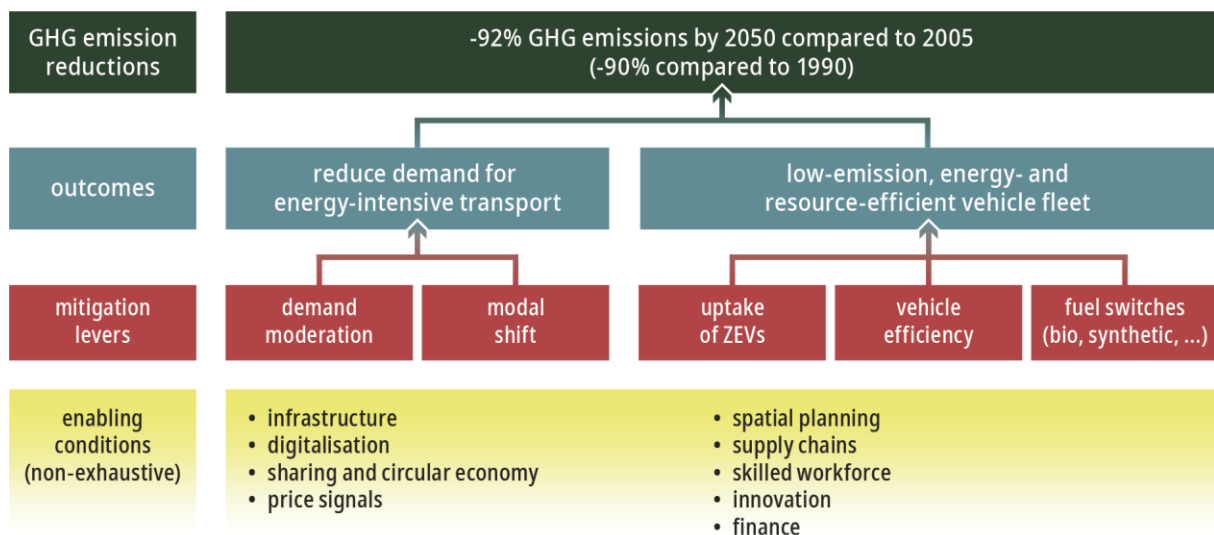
GHG emission reductions

-92% GHG emissions by 2050 compared to 2005
(-90% compared to 1990)

outcomes

reduce demand for energy-intensive transport

low-emission, energy- and resource-efficient vehicle fleet

mitigation levers

demand moderation

modal shift

uptake of ZEVs

vehicle efficiency

fuel switches (bio, synthetic, ...)

enabling conditions (non-exhaustive)

• infrastructure
• digitalisation
• sharing and circular economy
• price signals

• spatial planning
• supply chains
• skilled workforce
• innovation
• finance